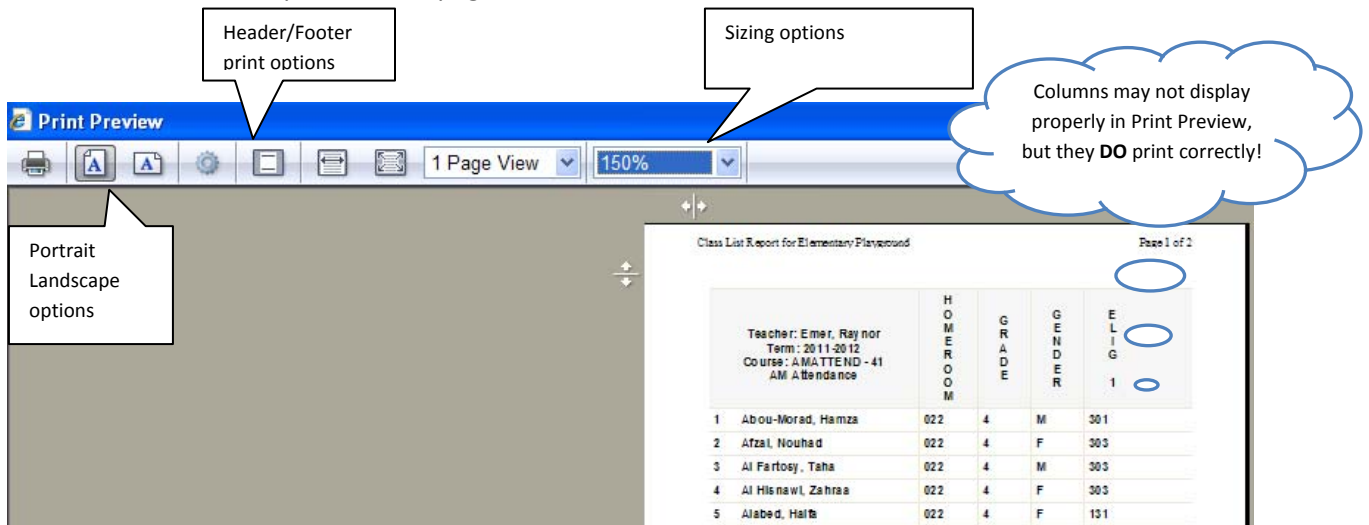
Header/Footer print options

Sizing options

Columns may not display properly in Print Preview, but they **DO** print correctly!

Print Preview

1 Page View

150%

Portrait Landscape options

Class List Report for Elementary Playground

Page 1 of 2

| Teacher: Emer, Raynor Term: 2011-2012 Course: AMATTEND - 41 AM Attendance | HOMEROOM | GRADE | GENDER | ELIG 1 |
|---|---|---|---|---|
| 1 Abou-Morad, Hamza | 022 | 4 | M | 301 |
| 2 Afzal, Nouhad | 022 | 4 | F | 303 |
| 3 Al Fartosy, Taha | 022 | 4 | M | 303 |
| 4 Al Hisnawi, Zahraa | 022 | 4 | F | 303 |
| 5 Alabed, Haifa | 022 | 4 | F | 131 |